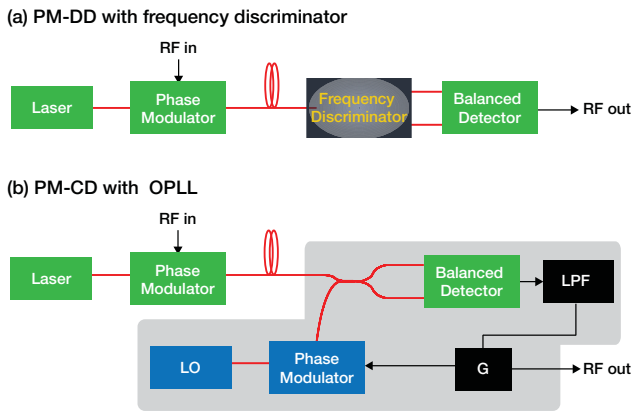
(a) PM-DD with frequency discriminator

RF in

Laser

Phase Modulator

Frequency Discriminator

Balanced Detector

RF out

(b) PM-CD with OPLL

RF in

Laser

Phase Modulator

Balanced Detector

LPF

LO

Phase Modulator

G

RF out